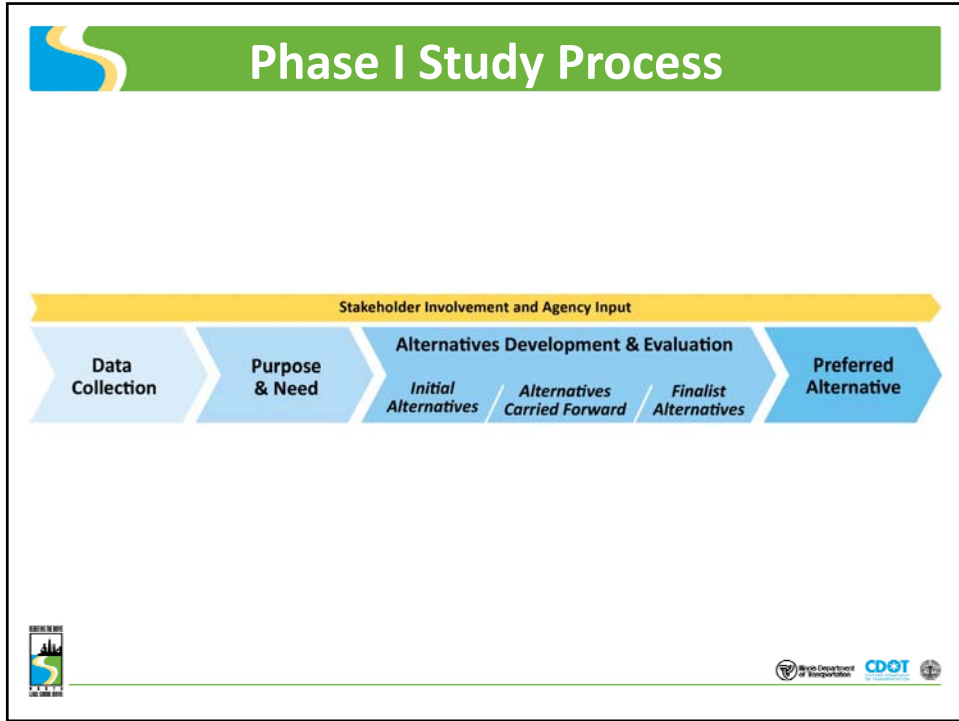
Phase I Study Process

Stakeholder Involvement and Agency Input

Data Collection

Purpose & Need

Alternatives Development & Evaluation

Initial Alternatives

Alternatives Carried Forward

Finalist Alternatives

Preferred Alternative

REDEFINE THE DRIVE

NORTH LAKE SHORE DRIVE

Illinois Department of Transportation

CDOT